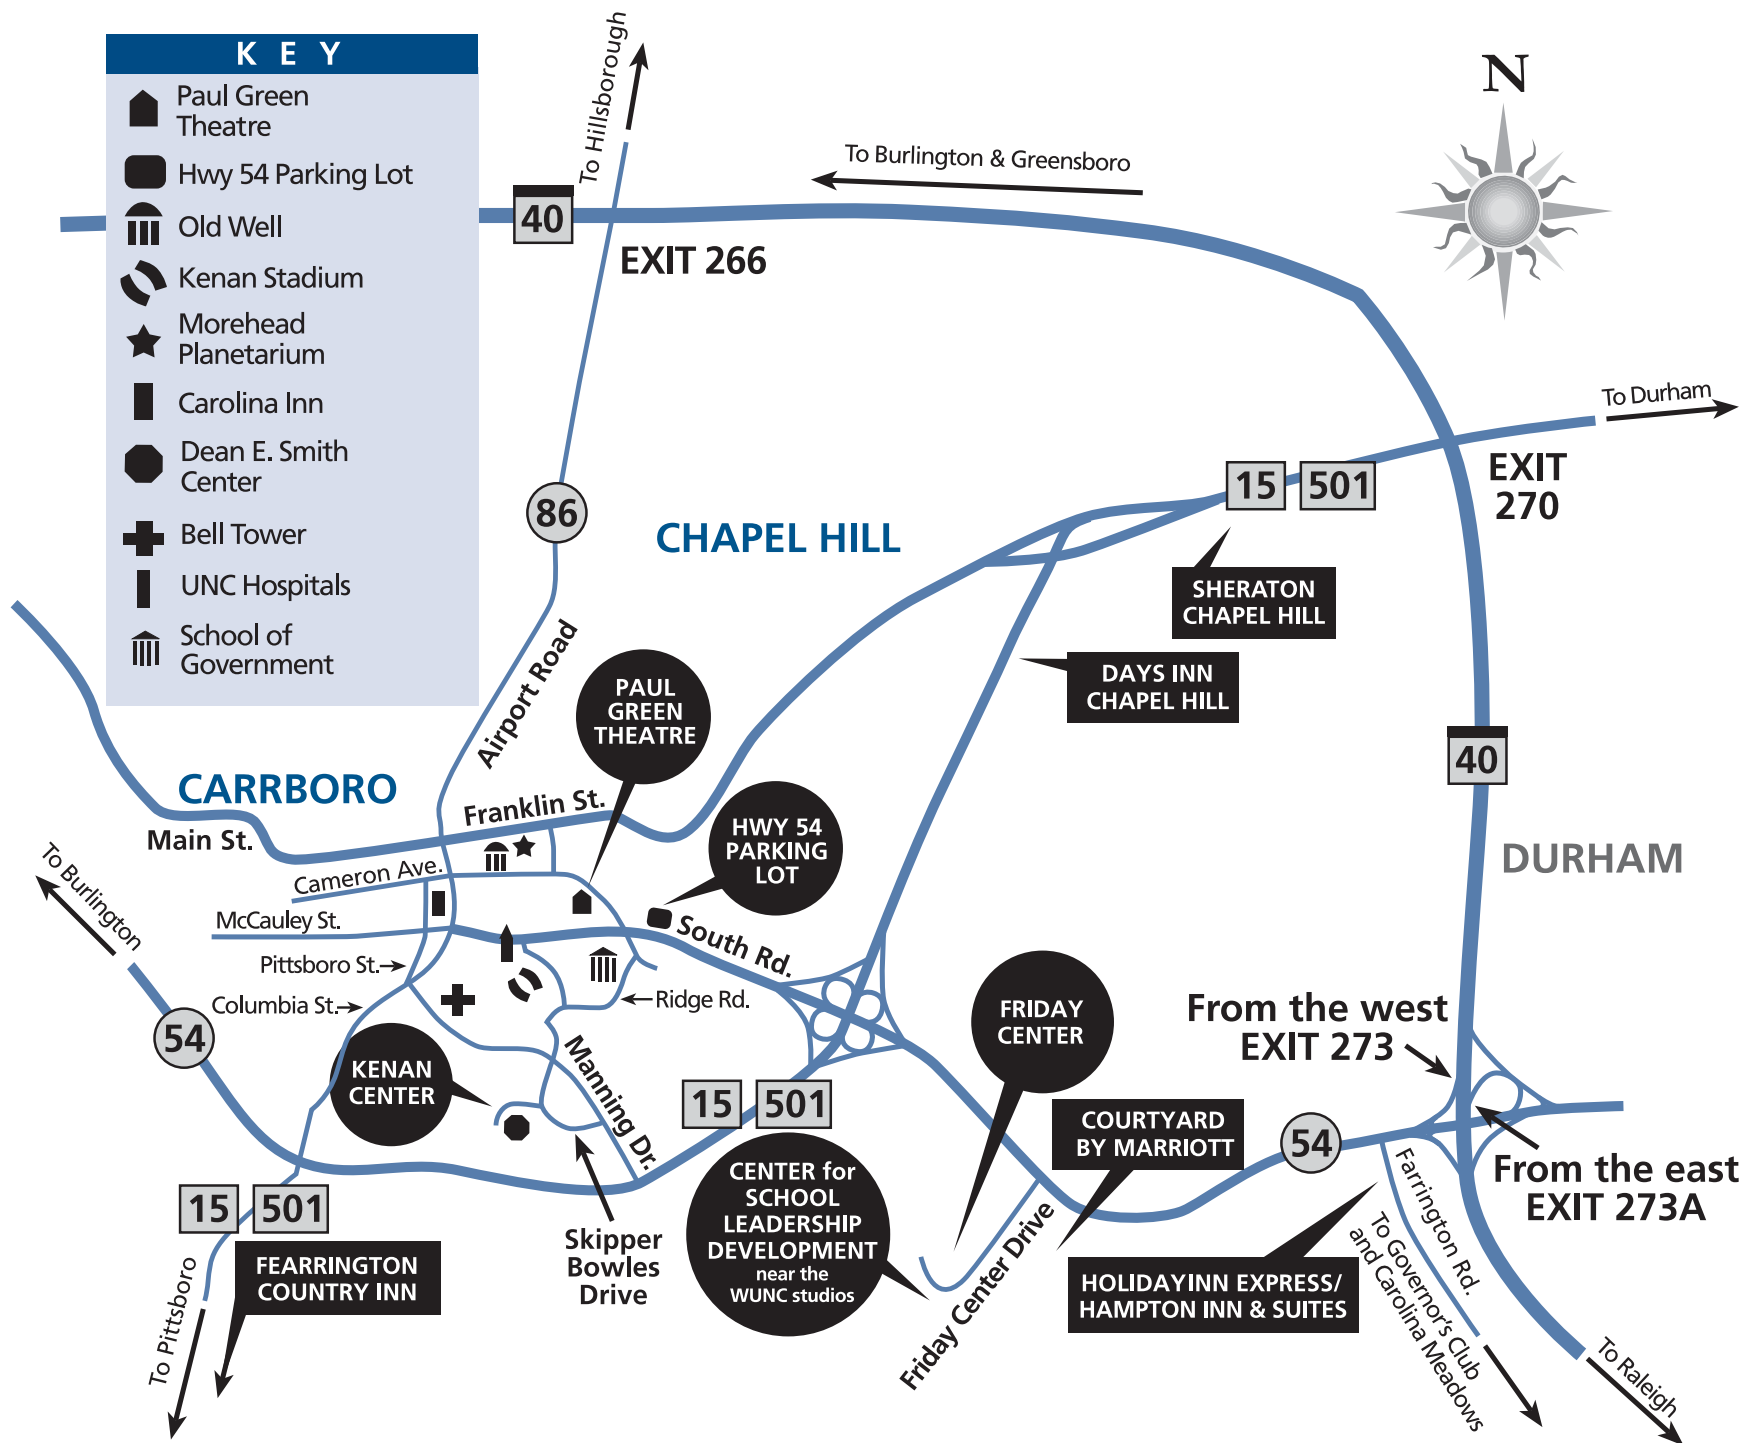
KEY

Paul Green Theatre
Hwy 54 Parking Lot
Old Well
Kenan Stadium
Morehead Planetarium
Carolina Inn
Dean E. Smith Center
Bell Tower
UNC Hospitals
School of Government

To Hillsborough
To Burlington & Greensboro
N
40
EXIT 266
To Durham
15 501
EXIT 270
86
CHAPEL HILL
SHERATON CHAPEL HILL
DAYS INN CHAPEL HILL
Airport Road
PAUL GREEN THEATRE
40
CARRBORO
Franklin St.
Main St.
HWY 54 PARKING LOT
DURHAM
Cameron Ave.
To Burlington
McCauley St.
South Rd.
Pittsboro St.
Ridge Rd.
Columbia St.
54
Manning Dr.
FRIDAY CENTER
From the west EXIT 273
KENAN CENTER
15 501
COURTYARD BY MARRIOTT
54
From the east EXIT 273A
Farrington Rd.
15 501
Skipper Bowles Drive
CENTER for SCHOOL LEADERSHIP DEVELOPMENT near the WUNC studios
FEARRINGTON COUNTRY INN
Friday Center Drive
HOLIDAYINN EXPRESS/ HAMPTON INN & SUITES
To Governor's Club and Carolina Meadows
To Pittsboro
To Raleigh